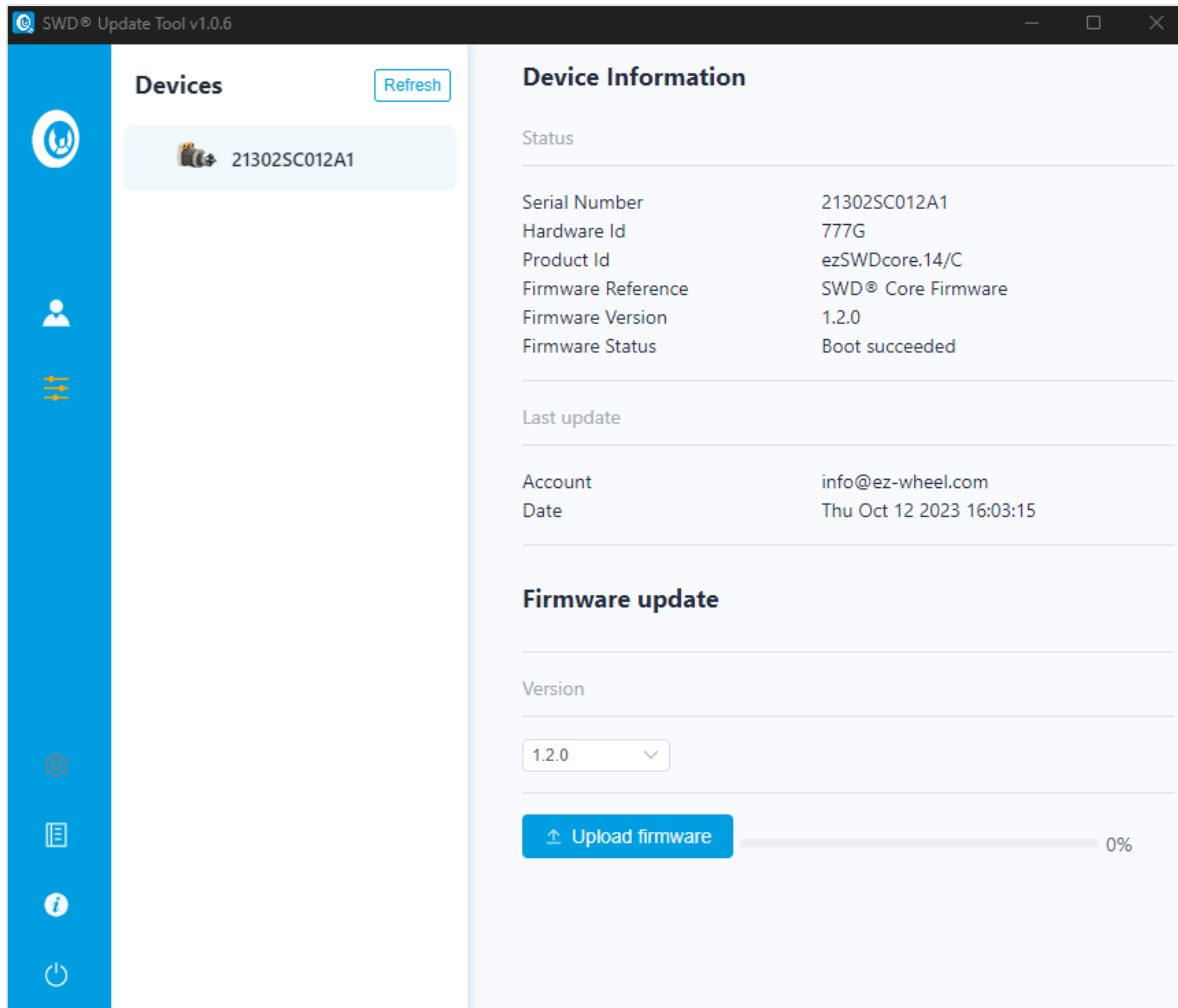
SWD® Update Tool v1.0.6

Devices
Refresh

21302SC012A1

Device Information

Status

| | |
|---|---|
| Serial Number | 21302SC012A1 |
| Hardware Id | 777G |
| Product Id | ezSWDcore.14/C |
| Firmware Reference | SWD® Core Firmware |
| Firmware Version | 1.2.0 |
| Firmware Status | Boot succeeded |

Last update

| | |
|---|---|
| Account | info@ez-wheel.com |
| Date | Thu Oct 12 2023 16:03:15 |

Firmware update

Version

1.2.0

Upload firmware
0%